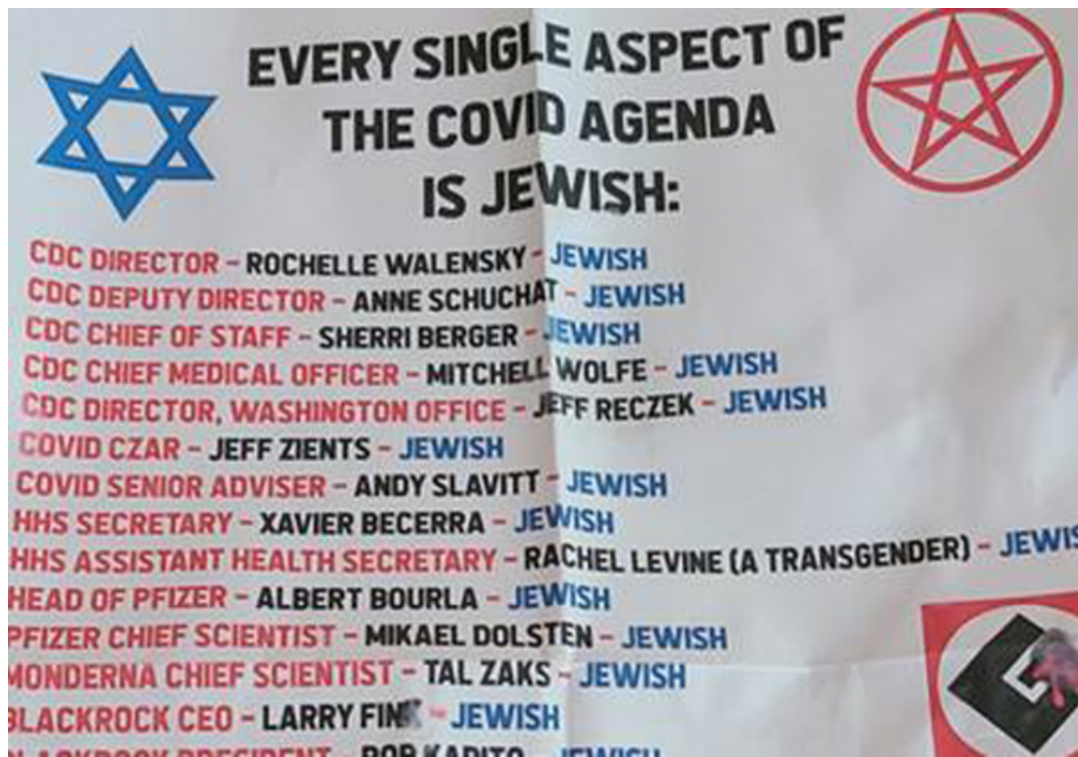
EVERY SINGLE ASPECT OF THE COVID AGENDA IS JEWISH:

CDC DIRECTOR - ROCHELLE WALENSKY - JEWISH
CDC DEPUTY DIRECTOR - ANNE SCHUCHAT - JEWISH
CDC CHIEF OF STAFF - SHERRI BERGER - JEWISH
CDC CHIEF MEDICAL OFFICER - MITCHELL WOLFE - JEWISH
CDC DIRECTOR, WASHINGTON OFFICE - JEFF RECZEK - JEWISH
COVID CZAR - JEFF ZIENTS - JEWISH
COVID SENIOR ADVISER - ANDY SLAVITT - JEWISH
HHS SECRETARY - XAVIER BECERRA - JEWISH
HHS ASSISTANT HEALTH SECRETARY - RACHEL LEVINE (A TRANSGENDER) - JEWI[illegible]
HEAD OF PFIZER - ALBERT BOURLA - JEWISH
PFIZER CHIEF SCIENTIST - MIKAEL DOLSTEN - JEWISH
MONDERNA CHIEF SCIENTIST - TAL ZAKS - JEWISH
BLACKROCK CEO - LARRY FI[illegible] - JEWISH
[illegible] - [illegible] - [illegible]